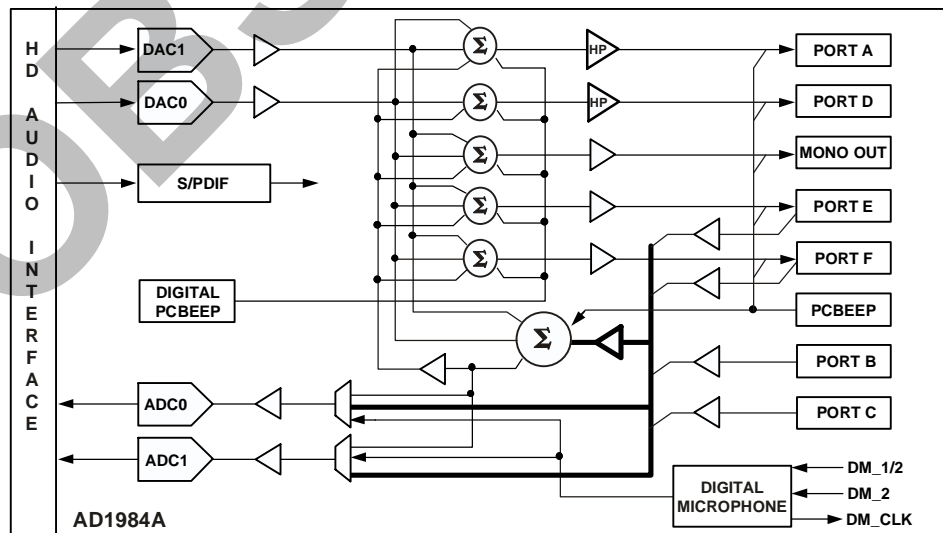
HD AUDIO INTERFACE

DAC1

DAC0

S/PDIF

DIGITAL PCBEEP

ADC0

ADC1

AD1984A

$\Sigma$

$\Sigma$

$\Sigma$

$\Sigma$

$\Sigma$

$\Sigma$

HP

HP

PORT A

PORT D

MONO OUT

PORT E

PORT F

PCBEEP

PORT B

PORT C

DIGITAL MICROPHONE

DM_1/2

DM_2

DM_CLK